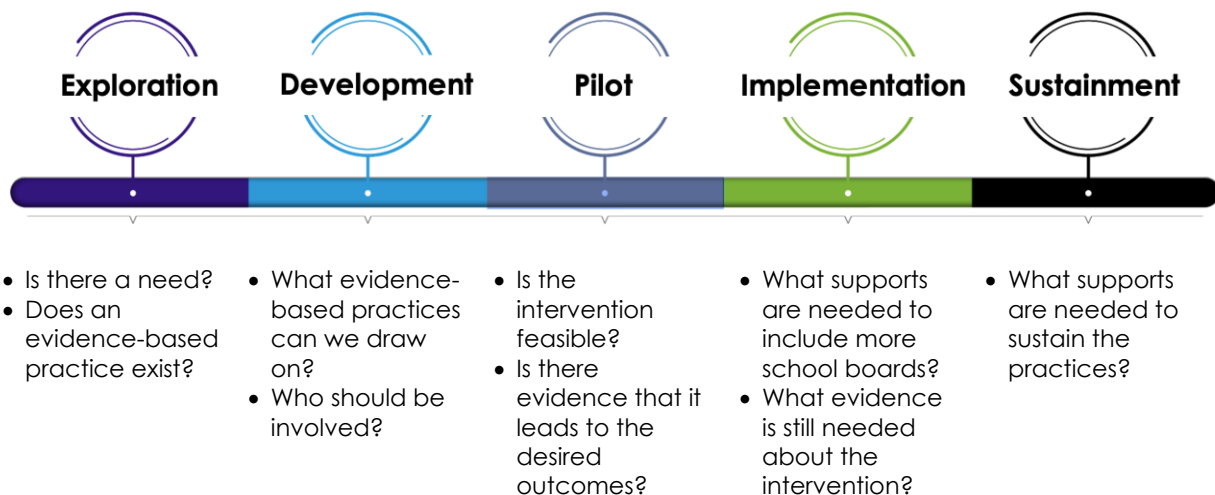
Exploration

Development

Pilot

Implementation

Sustainment

- Is there a need?
- Does an evidence-based practice exist?

- What evidence-based practices can we draw on?
- Who should be involved?

- Is the intervention feasible?
- Is there evidence that it leads to the desired outcomes?

- What supports are needed to include more school boards?
- What evidence is still needed about the intervention?

- What supports are needed to sustain the practices?